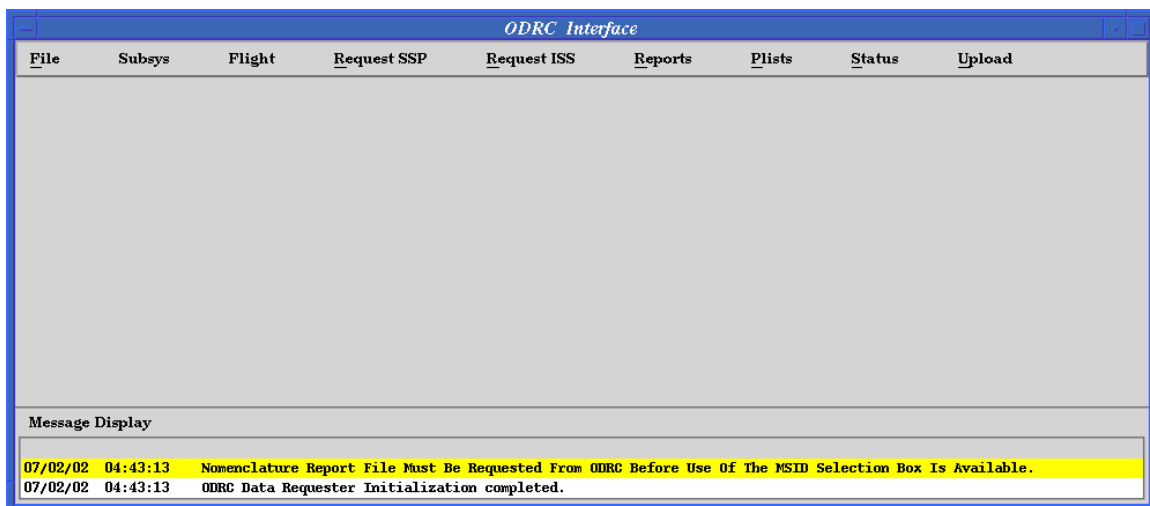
ODRC Interface

File Subsys Flight Request SSP Request ISS Reports Plists Status Upload

Message Display

07/02/02 04:43:13 Nomenclature Report File Must Be Requested From ODRC Before Use Of The MSID Selection Box Is Available.
07/02/02 04:43:13 ODRC Data Requester Initialization completed.